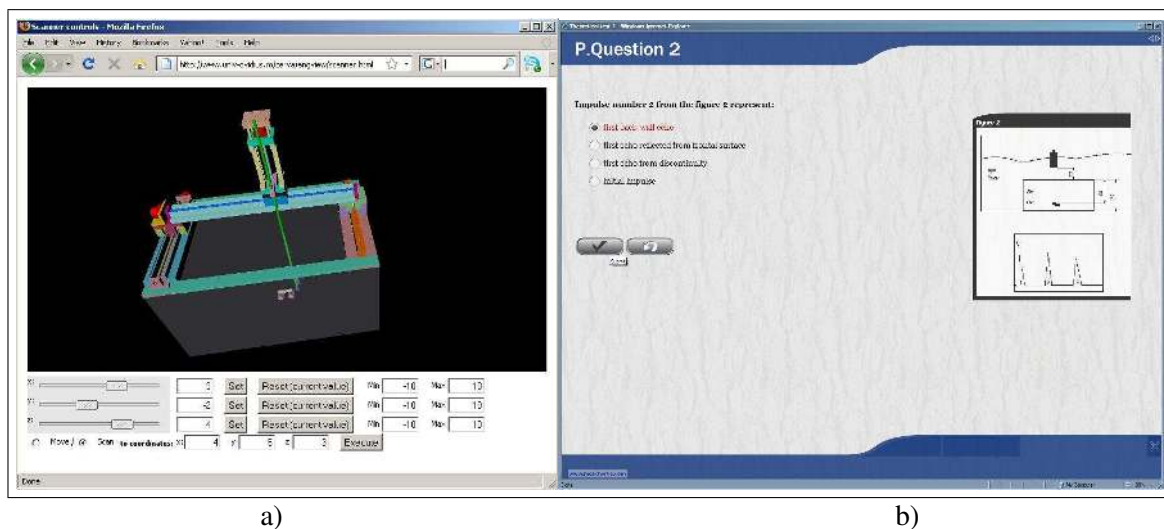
Scanner controls - Mozilla Firefox

File Edit View History Bookmarks Yahoo! Tools Help

x: 0 Set Reset (current value) Min -10 Max 10

y: -2 Set Reset (current value) Min -10 Max 10

z: 4 Set Reset (current value) Min -10 Max 10

Move / Scan to coordinates: x: 4 y: 6 z: 3 Execute

Done

P.Question 2

Impulse number 2 from the figure 2 represent:

first back wall echo

first echo reflected from lateral surface

first echo from discontinuity

initial impulse

Figure 2

a)

b)